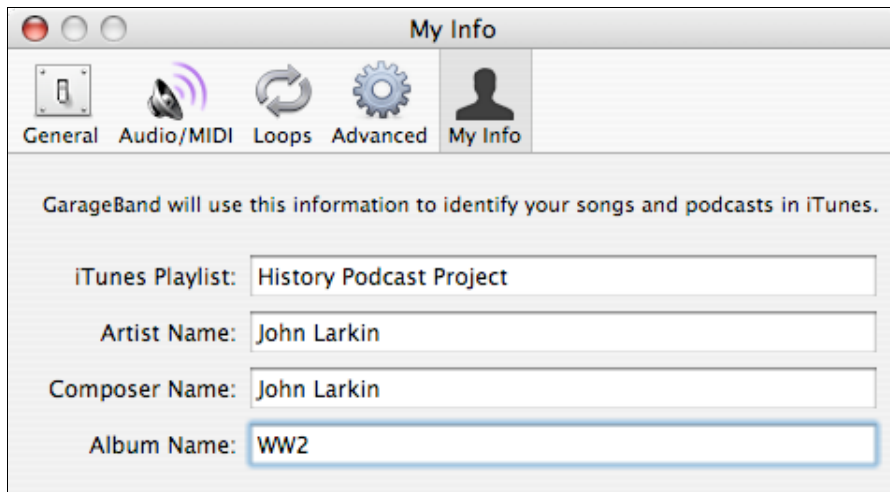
My Info

General Audio/MIDI Loops Advanced My Info

GarageBand will use this information to identify your songs and podcasts in iTunes.

iTunes Playlist: History Podcast Project

Artist Name: John Larkin

Composer Name: John Larkin

Album Name: WW2